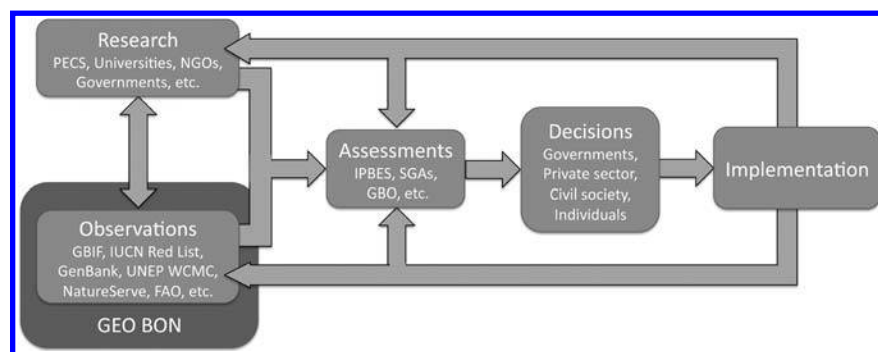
Research
PECS, Universities, NGOs, Governments, etc.

Observations
GBIF, IUCN Red List, GenBank, UNEP WCMC, NatureServe, FAO, etc.

GEO BON

Assessments
IPBES, SGAs, GBO, etc.

Decisions
Governments, Private sector, Civil society, Individuals

Implementation